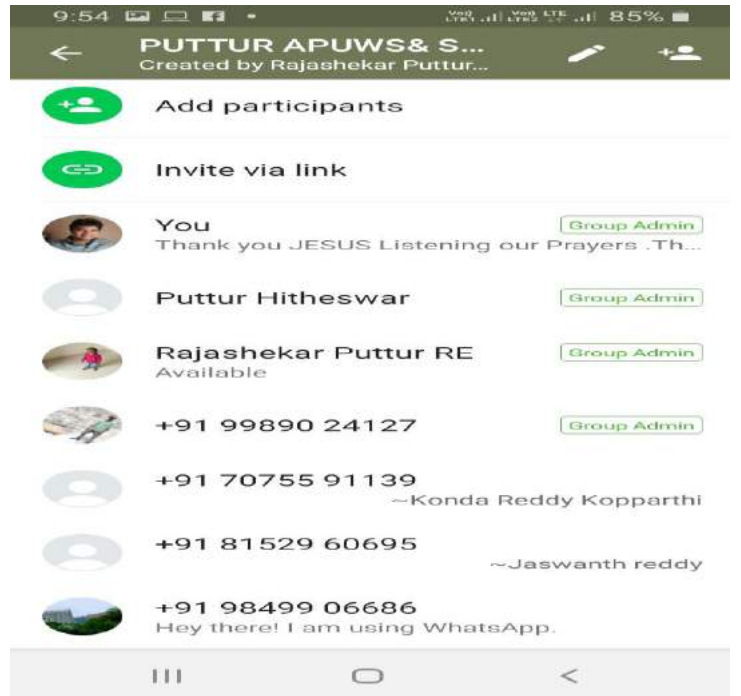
9:54 Vo) LTE1 Vo) LTE2 LTE 85%

PUTTUR APUWS& S...
Created by Rajashekar Puttur...

Add participants

Invite via link

You
Group Admin
Thank you JESUS Listening our Prayers .Th...

Puttur Hitheswar
Group Admin

Rajashekar Puttur RE
Group Admin
Available

+91 99890 24127
Group Admin

+91 70755 91139
~Konda Reddy Kopparthi

+91 81529 60695
~Jaswanth reddy

+91 98499 06686
Hey there! I am using WhatsApp.